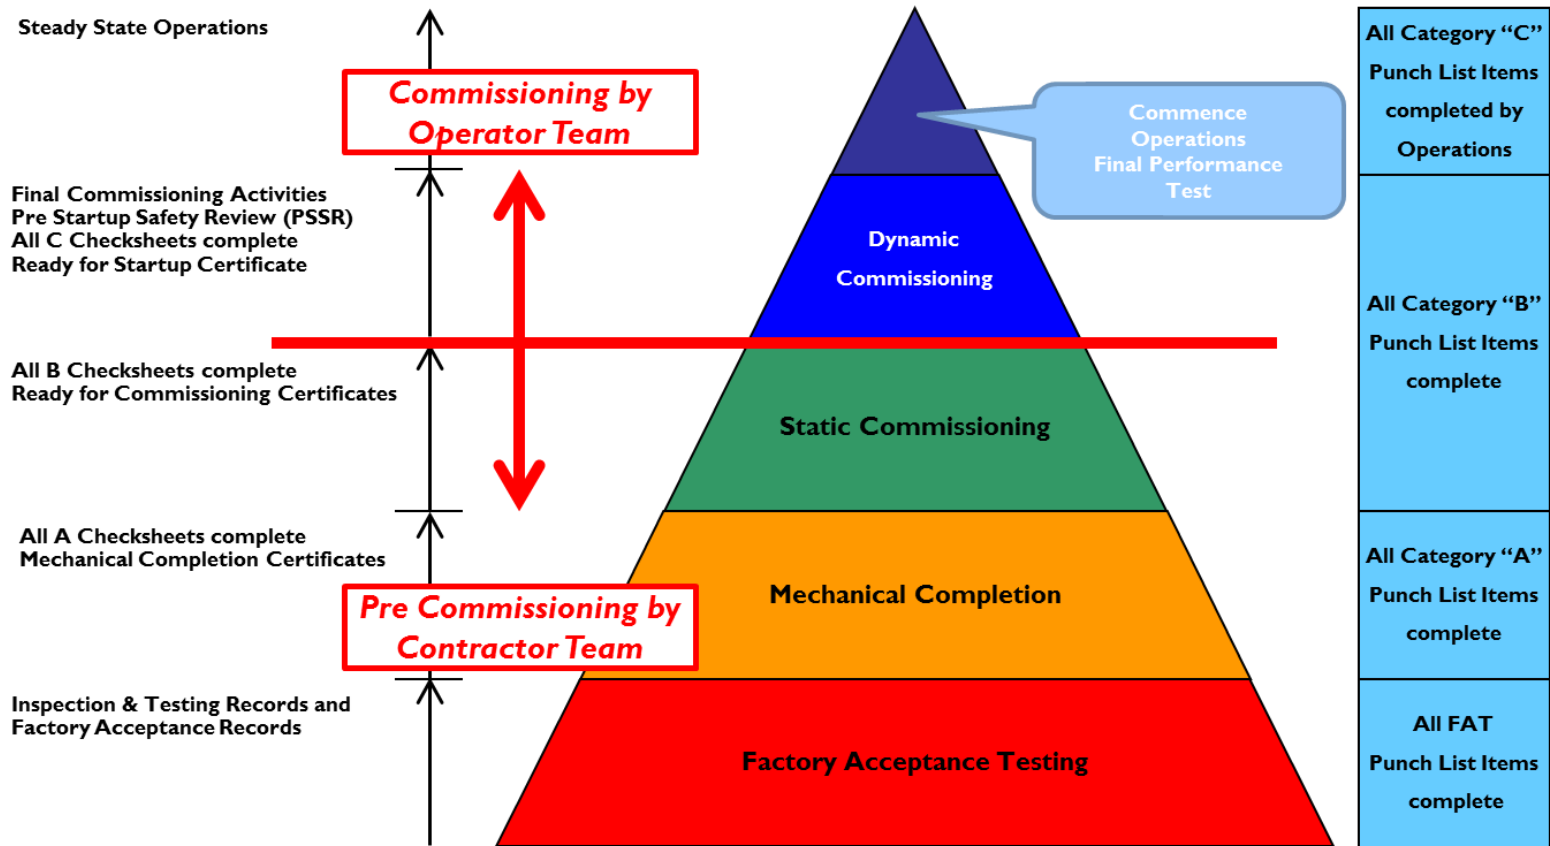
Steady State Operations

Commissioning by Operator Team

Final Commissioning Activities
Pre Startup Safety Review (PSSR)
All C Checksheets complete
Ready for Startup Certificate

All B Checksheets complete
Ready for Commissioning Certificates

All A Checksheets complete
Mechanical Completion Certificates

Pre Commissioning by Contractor Team

Inspection & Testing Records and
Factory Acceptance Records

Commence Operations Final Performance Test

Dynamic Commissioning

Static Commissioning

Mechanical Completion

Factory Acceptance Testing

All Category "C" Punch List Items completed by Operations

All Category "B" Punch List Items complete

All Category "A" Punch List Items complete

All FAT Punch List Items complete